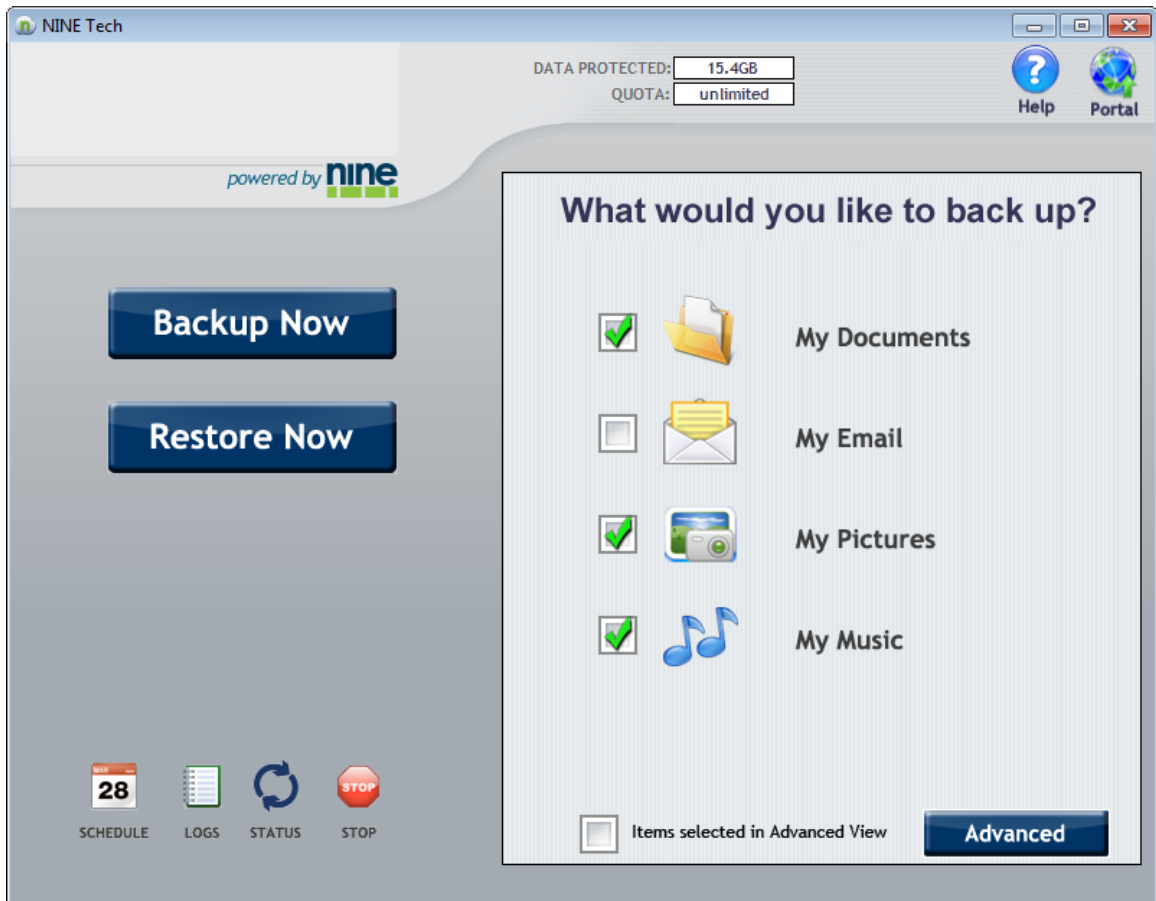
NINE Tech

DATA PROTECTED: 15.4GB
QUOTA: unlimited

Help
Portal

powered by nine

What would you like to back up?

Backup Now

Restore Now

My Documents

My Email

My Pictures

My Music

MAR
28
SCHEDULE
LOGS
STATUS
STOP
STOP

Items selected in Advanced View

Advanced